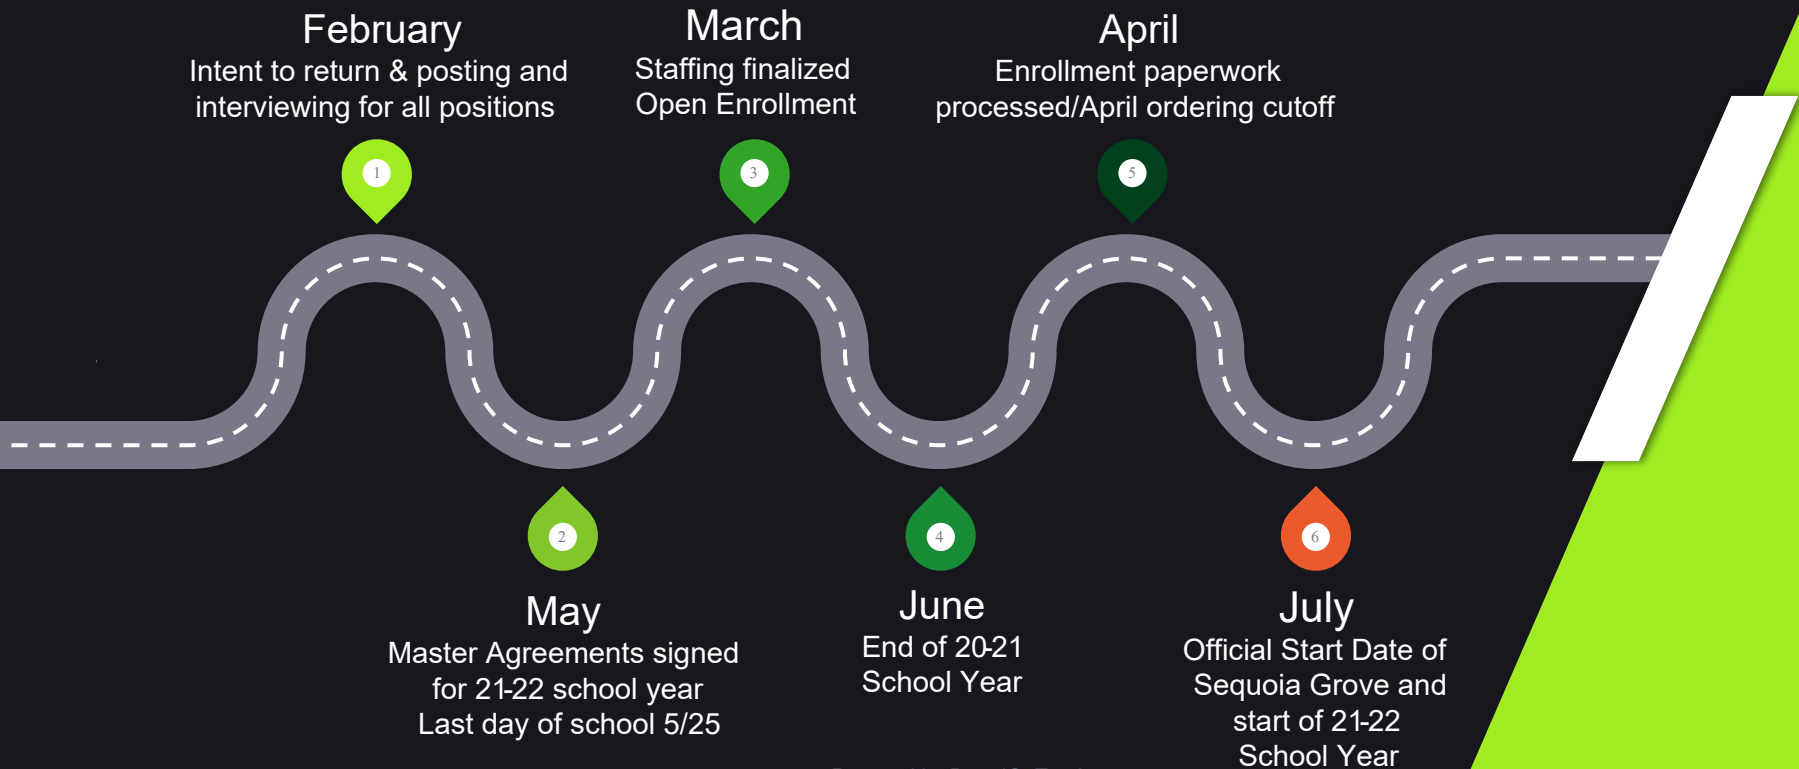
February
Intent to return & posting and interviewing for all positions

March
Staffing finalized
Open Enrollment

April
Enrollment paperwork processed/April ordering cutoff

1

3

5

2

4

6

May
Master Agreements signed for 21-22 school year
Last day of school 5/25

June
End of 20-21 School Year

July
Official Start Date of Sequoia Grove and start of 21-22 School Year